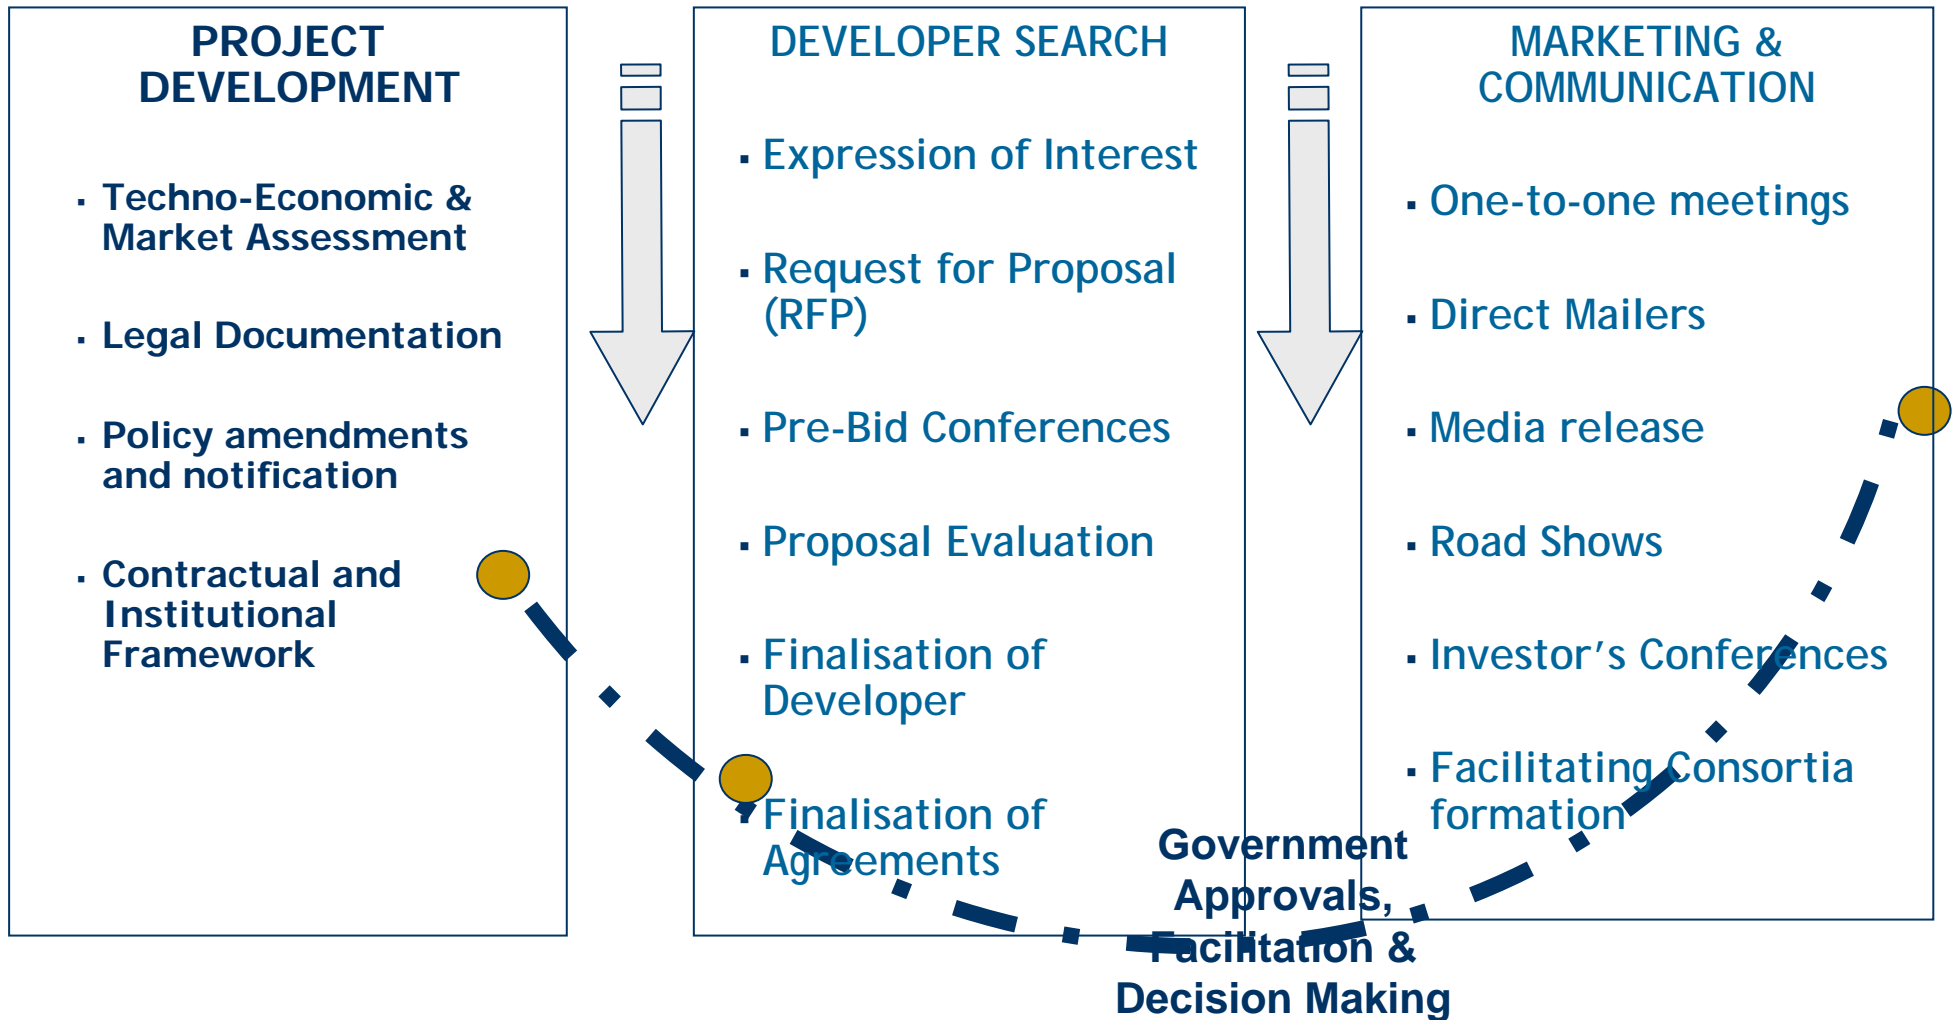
PROJECT DEVELOPMENT

- Techno-Economic & Market Assessment
- Legal Documentation
- Policy amendments and notification
- Contractual and Institutional Framework

DEVELOPER SEARCH

- Expression of Interest
- Request for Proposal (RFP)
- Pre-Bid Conferences
- Proposal Evaluation
- Finalisation of Developer
- Finalisation of Agreements

MARKETING & COMMUNICATION

- One-to-one meetings
- Direct Mailers
- Media release
- Road Shows
- Investor's Conferences
- Facilitating Consortia formation

Government Approvals, Facilitation & Decision Making